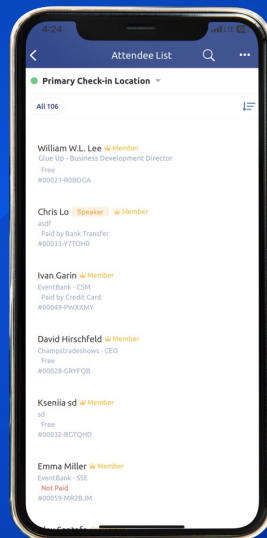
4:24

Attendee List

Primary Check-in Location

All 106

William W.L. Lee Member
Glue Up - Business Development Director
Free
#00021-R0BDGA

Chris Lo Speaker Member
asdf
Paid by Bank Transfer
#00033-Y7TOH0

Ivan Garin Member
EventBank - CSM
Paid by Credit Card
#00049-PWXXMY

David Hirschfeld Member
Champstradeshows - CEO
Free
#00028-GRYFQB

Kseniia sd Member
sd
Free
#00032-BGTQMD

Emma Miller Member
EventBank - SSE
Not Paid
#00059-MR2BJM

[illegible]